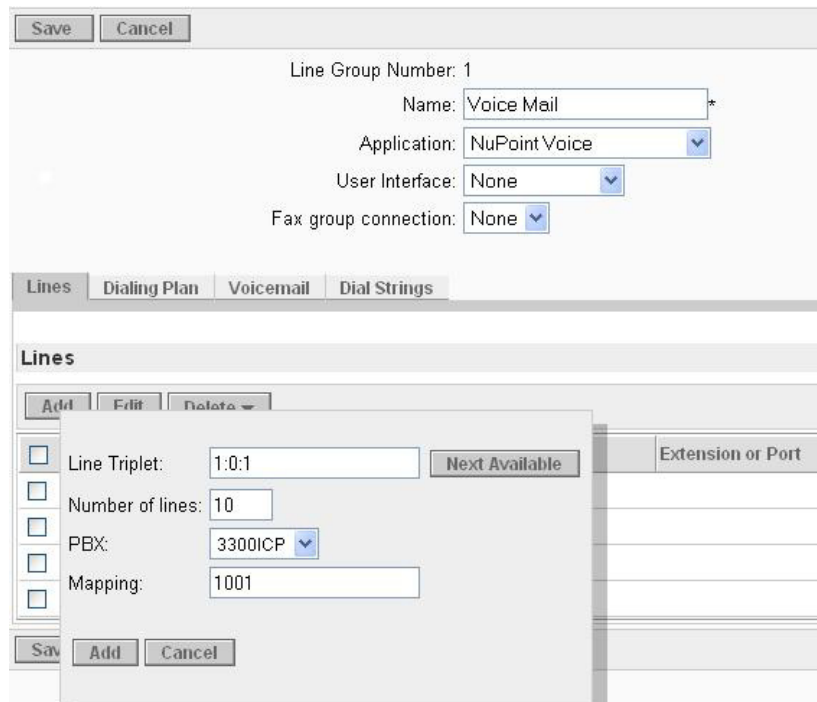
Save Cancel

Line Group Number: 1

Name: Voice Mail *

Application: NuPoint Voice

User Interface: None

Fax group connection: None

Lines Dialing Plan Voicemail Dial Strings

Lines

Add Edit Delete

Extension or Port

Line Triplet: 1:0:1 Next Available

Number of lines: 10

PBX: 3300ICP

Mapping: 1001

Add Cancel

Sav